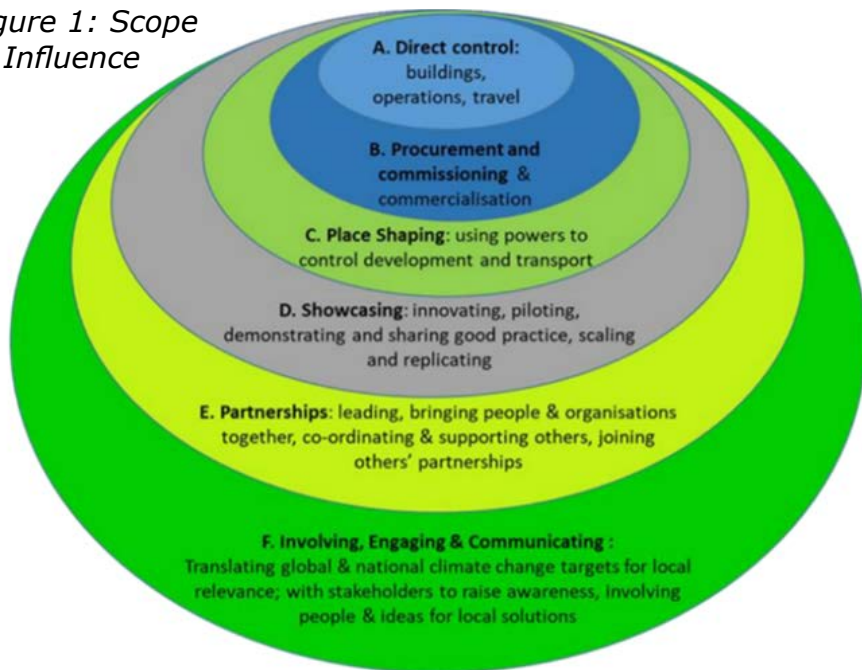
gure 1: Scope
Influence

A. Direct control: buildings, operations, travel

B. Procurement and commissioning & commercialisation

C. Place Shaping: using powers to control development and transport

D. Showcasing: innovating, piloting, demonstrating and sharing good practice, scaling and replicating

E. Partnerships: leading, bringing people & organisations together, co-ordinating & supporting others, joining others' partnerships

F. Involving, Engaging & Communicating : Translating global & national climate change targets for local relevance; with stakeholders to raise awareness, involving people & ideas for local solutions